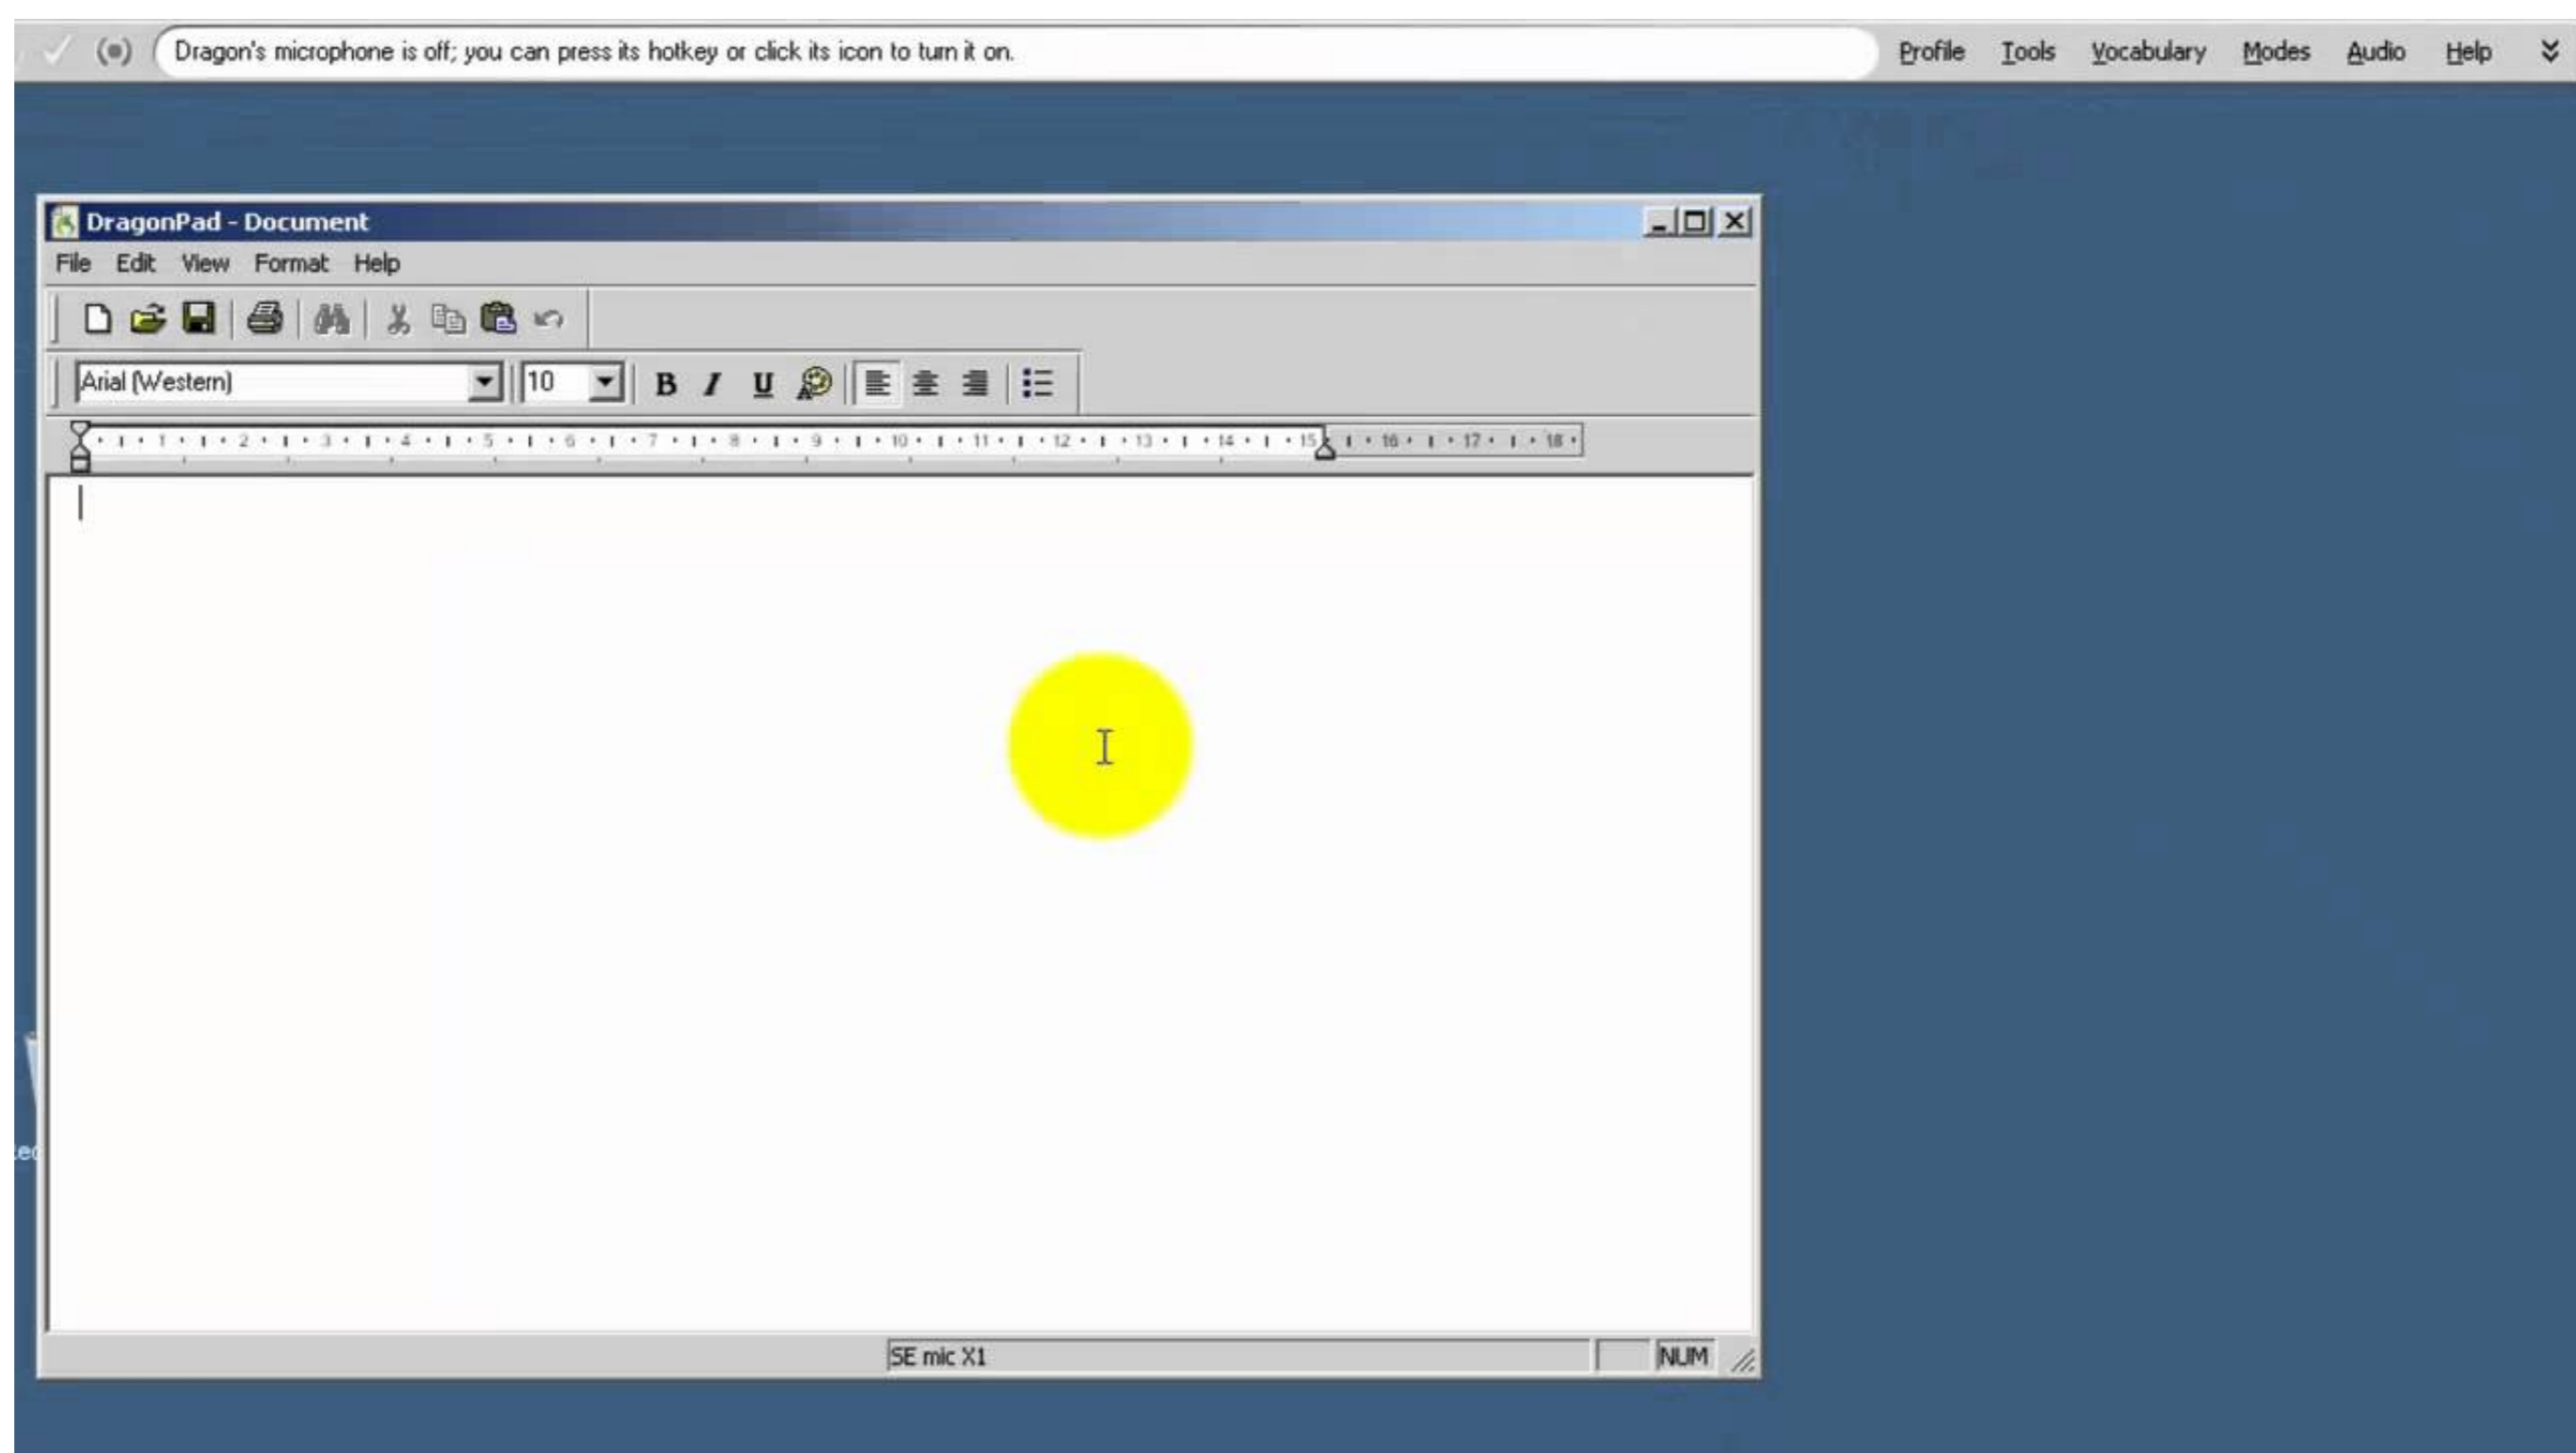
Dragon's microphone is off; you can press its hotkey or click its icon to turn it on.

Profile Tools Vocabulary Modes Audio Help

DragonPad - Document

File Edit View Format Help

Arial (Western) 10 B I U

1 2 3 4 5 6 7 8 9 10 11 12 13 14 15 16 17 18

SE mic X1 NUM